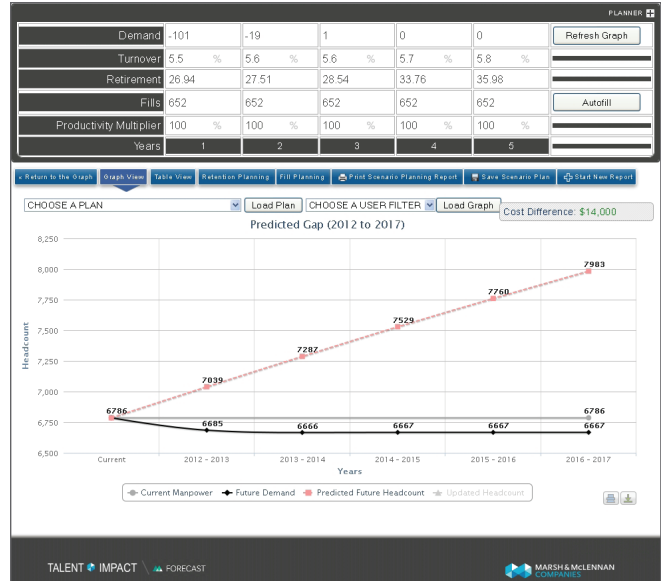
PLANNER

| | | | | | |
|---|---|---|---|---|---|
| Demand | -101 | -19 | 1 | 0 | 0 | Refresh Graph |
| Turnover | 5.5 % | 5.6 % | 5.6 % | 5.7 % | 5.8 % | |
| Retirement | 26.94 | 27.51 | 28.54 | 33.76 | 35.98 | |
| Fills | 652 | 652 | 652 | 652 | 652 | Autofill |
| Productivity Multiplier | 100 % | 100 % | 100 % | 100 % | 100 % | |
| Years | 1 | 2 | 3 | 4 | 5 | |

« Return to the Graph | Graph View | Table View | Retention Planning | Fill Planning | Print Scenario Planning Report | Save Scenario Plan | Start New Report

CHOOSE A PLAN | Load Plan | CHOOSE A USER FILTER | Load Graph | Cost Difference: $14,000

Predicted Gap (2012 to 2017)

Headcount

8,250
8,000
7,750
7,500
7,250
7,000
6,750
6,500

7983
7760
7529
7287
7039
6786
6685
6666
6667
6667
6786
6667

Current | 2012 - 2013 | 2013 - 2014 | 2014 - 2015 | 2015 - 2016 | 2016 - 2017

Years

Current Manpower | Future Demand | Predicted Future Headcount | Updated Headcount

TALENT IMPACT | FORECAST

MARSH & McLENNAN COMPANIES